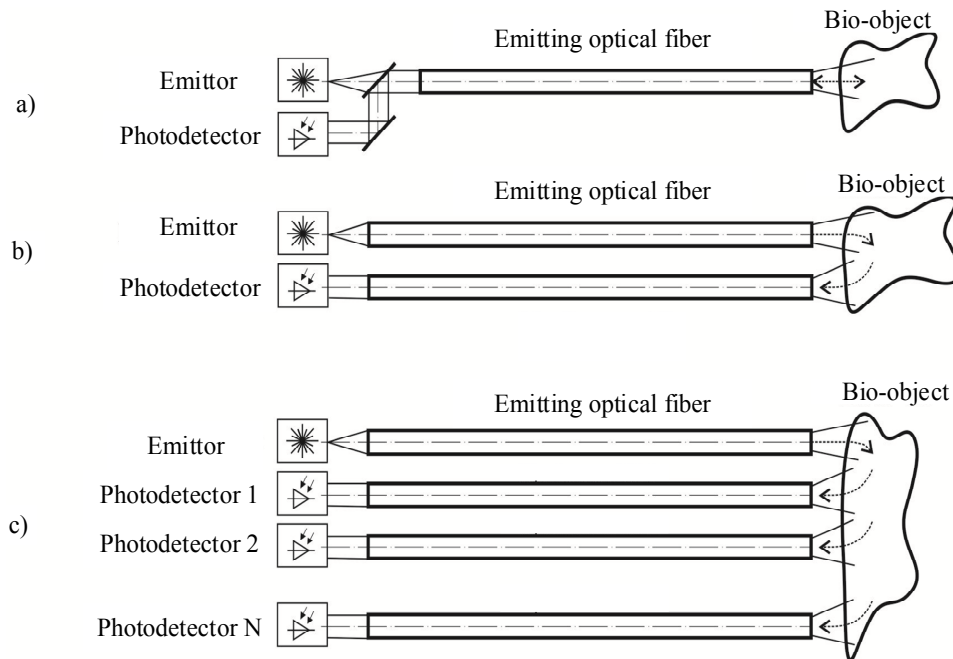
a)

Emittor

Photodetector

Emitting optical fiber

Bio-object

b)

Emittor

Photodetector

Emitting optical fiber

Bio-object

c)

Emittor

Photodetector 1

Photodetector 2

Photodetector N

Emitting optical fiber

Bio-object